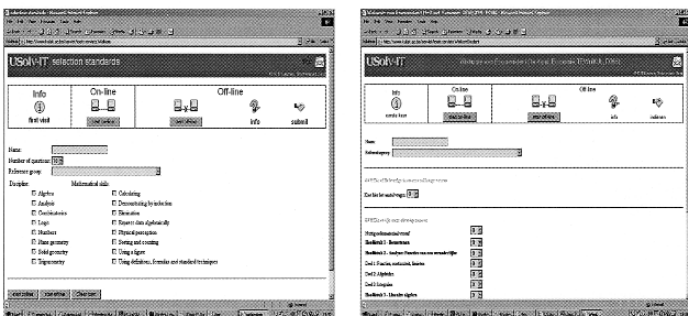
USolv-IT selection standards

Info
first visit

On-line

Off-line

info

submit

Name:

Number of questions: 10

Reference group:

Discipline:

Mathematical skills:

Algebra

Analysis

Combinatorics

Logic

Numbers

Plane geometry

Solid geometry

Trigonometry

Calculating

Demonstrating by induction

Estimation

Express data algebraically

Physical perception

Sorting and counting

Using a figure

Using definitions, formulas and standard techniques

USolv-IT

Info

On-line

Off-line

info

submit

Name:

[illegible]

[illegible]

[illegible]

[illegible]